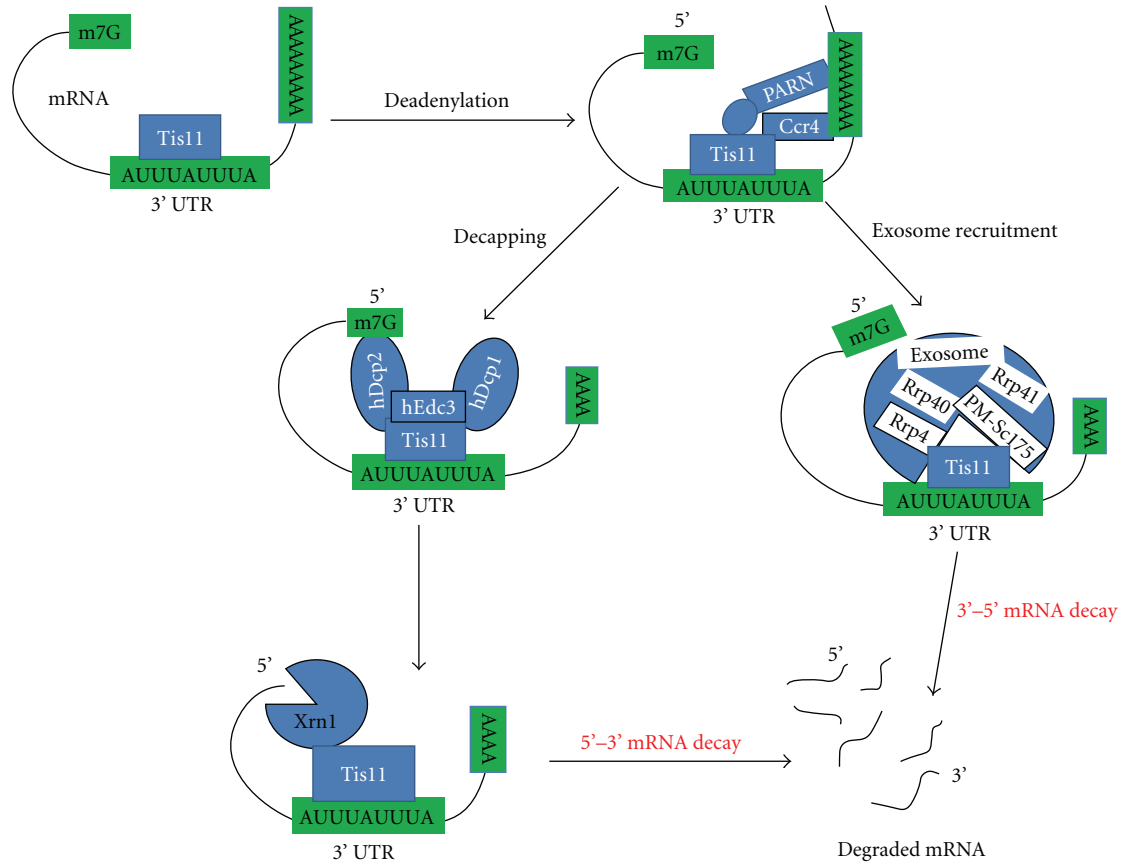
m7G
mRNA
Tis11
AUUUAUUUA
3' UTR
Deadenylation
5'
m7G
PARN
Ccr4
Tis11
AUUUAUUUA
3' UTR
Decapping
Exosome recruitment
5'
m7G
hDcp2
hDcp1
hEdc3
Tis11
AUUUAUUUA
3' UTR
5'
m7G
Exosome
Rrp41
Rrp40
PM-Scl75
Rrp4
Tis11
AUUUAUUUA
3' UTR
3'–5' mRNA decay
5'
Xrn1
Tis11
AUUUAUUUA
3' UTR
5'–3' mRNA decay
5'
3'
Degraded mRNA